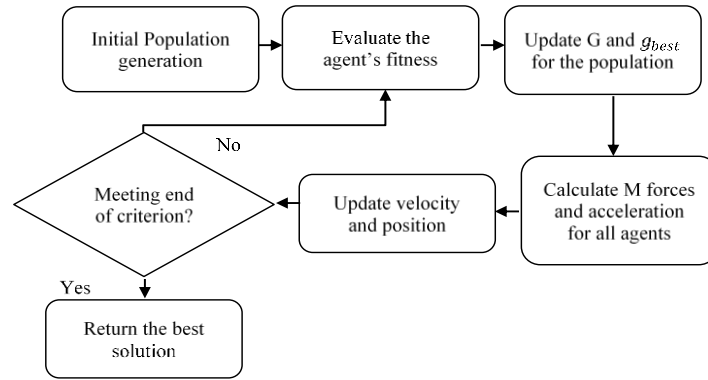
Initial Population generation

Evaluate the agent's fitness

Update G and $g_{best}$ for the population

Calculate M forces and acceleration for all agents

Update velocity and position

Meeting end of criterion?

No

Yes

Return the best solution